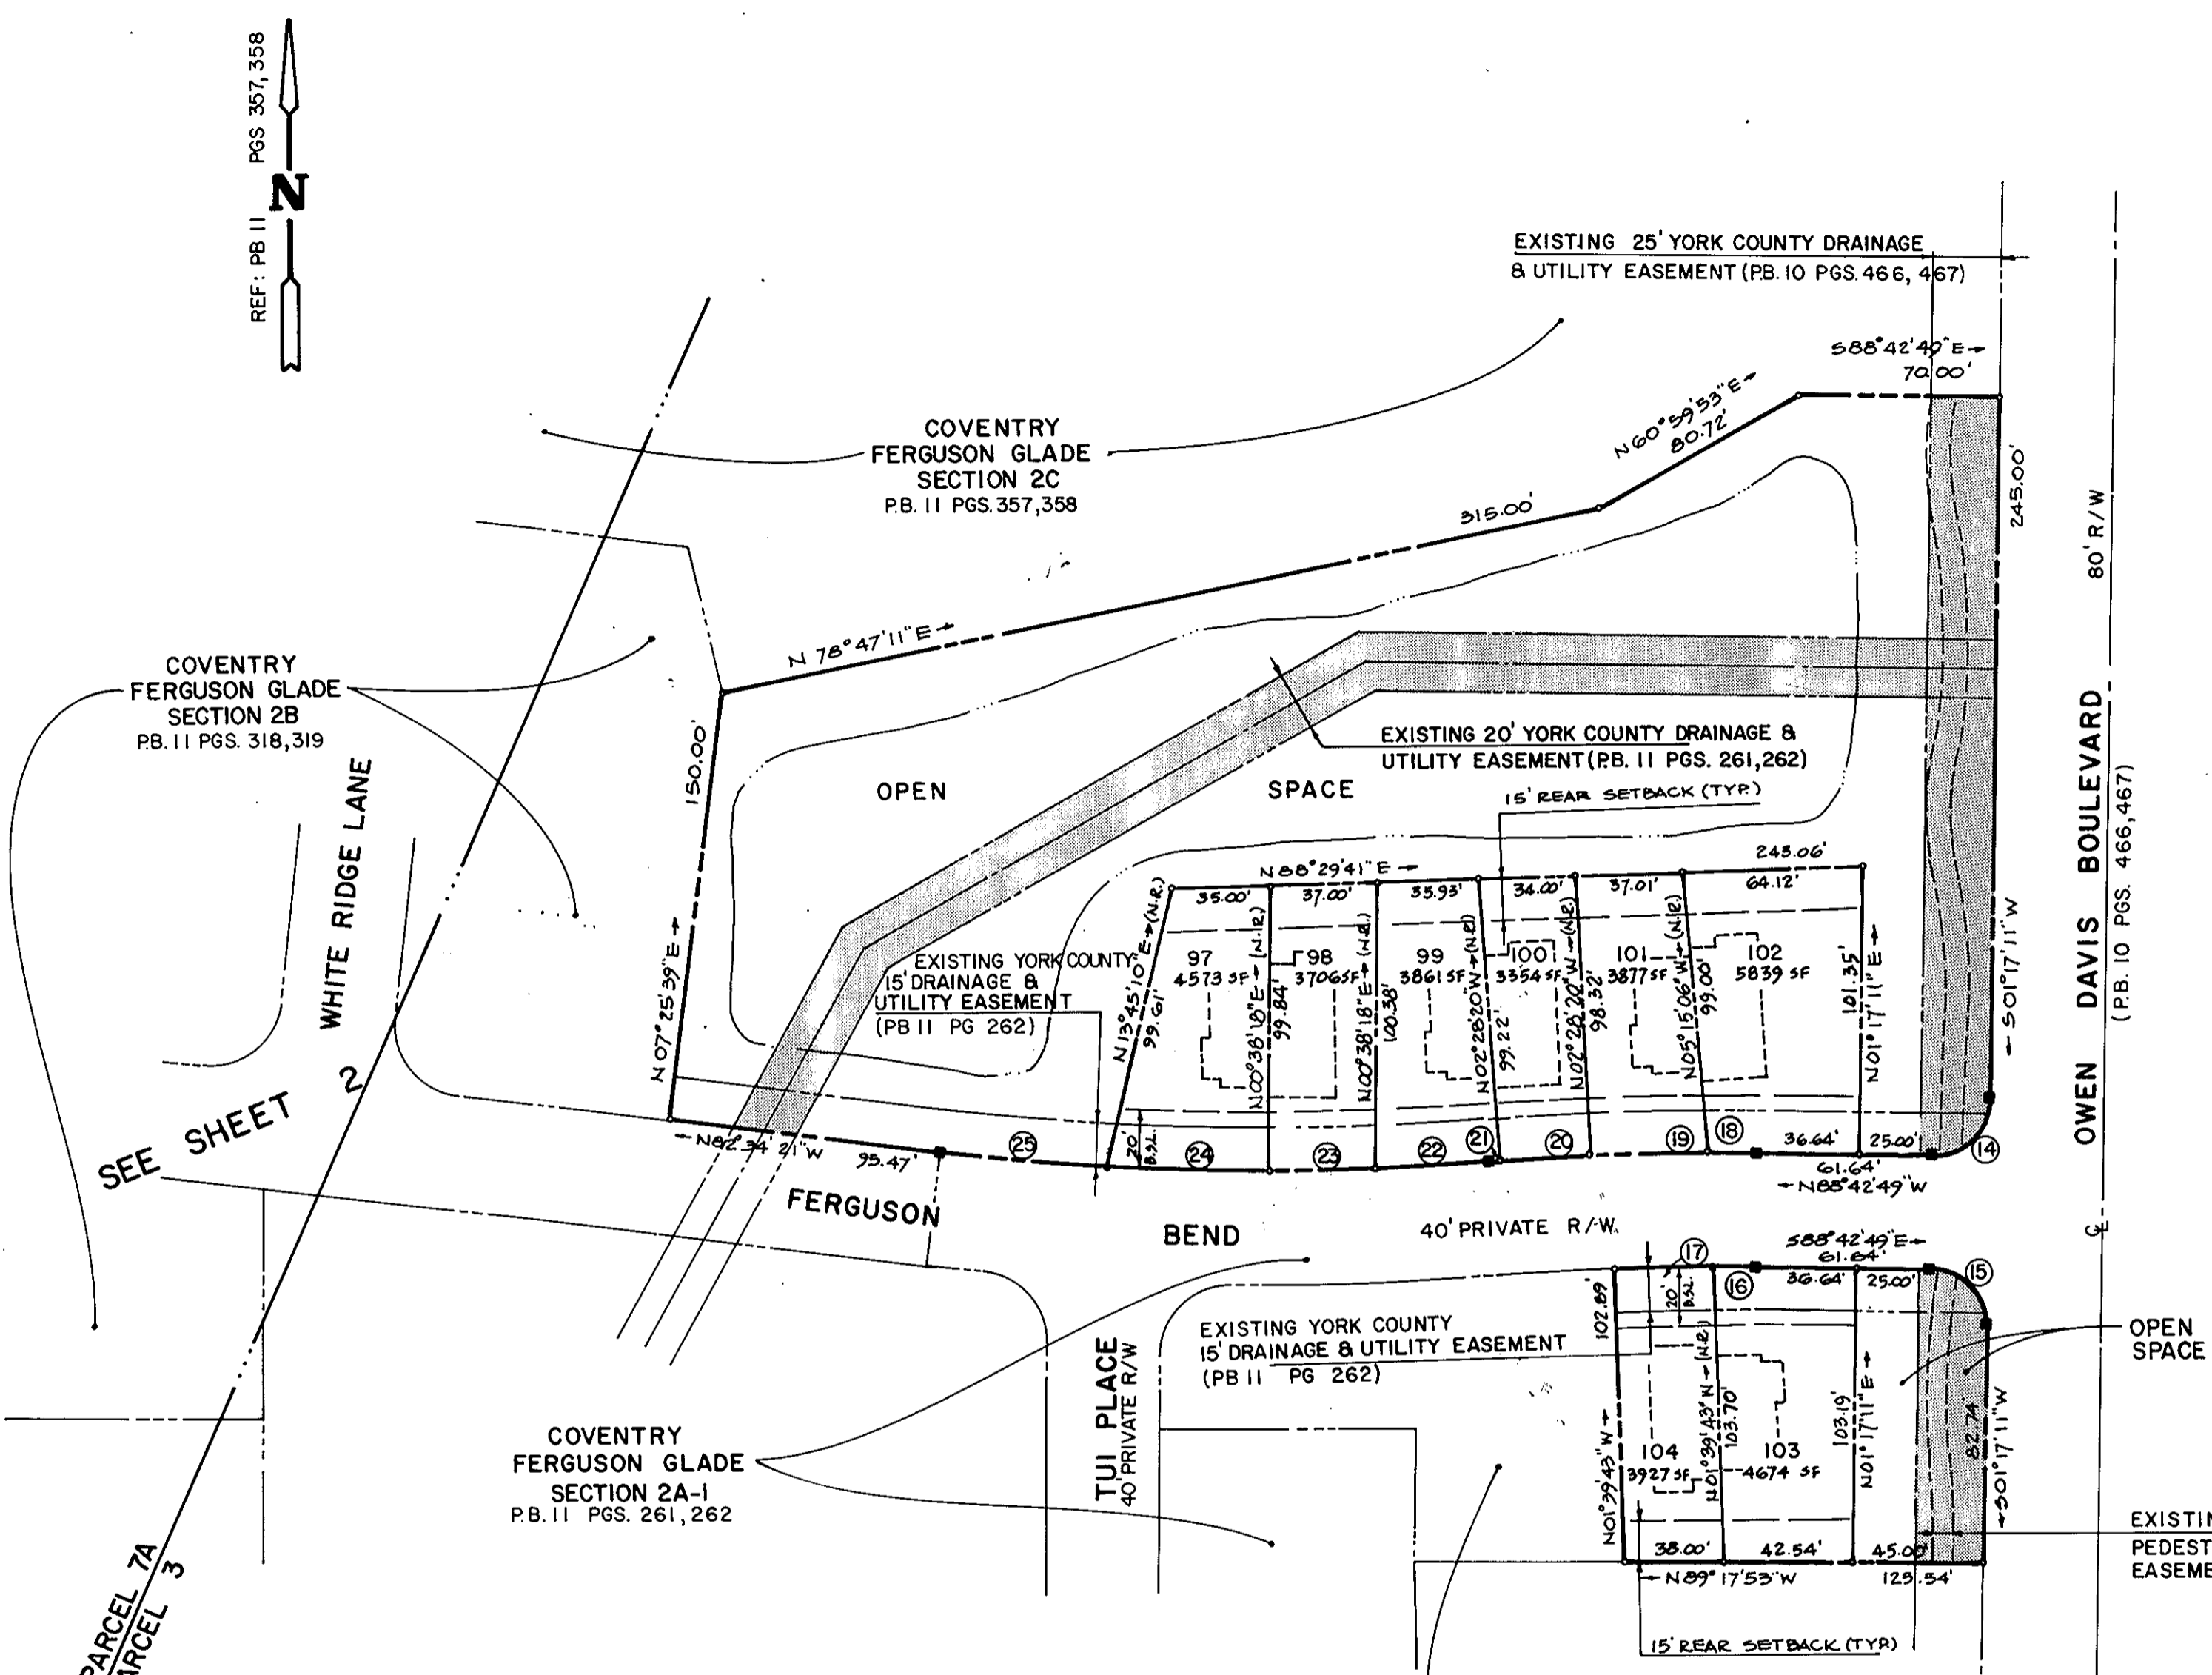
REF: PB 11 PGS 357,358
N

EXISTING 25' YORK COUNTY DRAINAGE & UTILITY EASEMENT (P.B. 10 PGS. 466, 467)

S88°42'49"E
70.00'

COVENTRY FERGUSON GLADE SECTION 2C P.B. 11 PGS. 357,358

N60°59'53"E
80.72'

315.00'

245.00'

80' R/W

N 78°47'11"E

COVENTRY FERGUSON GLADE SECTION 2B P.B. 11 PGS. 318,319

150.00'

EXISTING 20' YORK COUNTY DRAINAGE & UTILITY EASEMENT (P.B. 11 PGS. 261,262)

OPEN

SPACE

15' REAR SETBACK (TYP.)

OWEN DAVIS BOULEVARD (P.B. 10 PGS. 466,467)

WHITE RIDGE LANE

N88°29'41"E
245.06'
35.00' 37.00' 35.93' 34.00' 37.01' 64.12'

97 4573 SF
98 3706 SF
99 3861 SF
100 3354 SF
101 3877 SF
102 5839 SF

EXISTING YORK COUNTY 15' DRAINAGE & UTILITY EASEMENT (PB 11 PG 262)

N07°25'39"E
N13°45'10"E (N.R.) 99.61'
N00°38'18"E (N.R.) 99.84'
N00°38'18"E (N.R.) 100.38'
N02°28'20"W (N.R.) 99.22'
N02°28'20"W (N.R.) 98.32'
N05°15'06"W (N.R.) 99.00'
N01°17'11"E 101.35'
S01°17'11"W

SEE SHEET 2

N82°34'21"W 95.47'
25 20' B.S.L. 24 23 22 21 20 19 18
36.64' 25.00'
61.64'
N88°42'49"W
14

FERGUSON

BEND

40' PRIVATE R/W

S88°42'49"E
61.64'
17 16 36.64' 25.00' 15
102.89'
20' B.S.L.

OPEN SPACE

EXISTING YORK COUNTY 15' DRAINAGE & UTILITY EASEMENT (PB 11 PG 262)

TUI PLACE 40' PRIVATE R/W

COVENTRY FERGUSON GLADE SECTION 2A-1 P.B. 11 PGS. 261,262

N01°39'43"W
104 3927 SF
N01°39'43"W (N.R.) 103.70'
103 -4674 SF
103.19'
N01°17'11"E
82.74'
S01°17'11"W

38.00' 42.54' 45.00'
N89°17'53"W 125.54'

15' REAR SETBACK (TYP.)

EXISTIN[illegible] PEDEST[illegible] EASEME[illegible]

PARCEL 7A
PARCEL 3